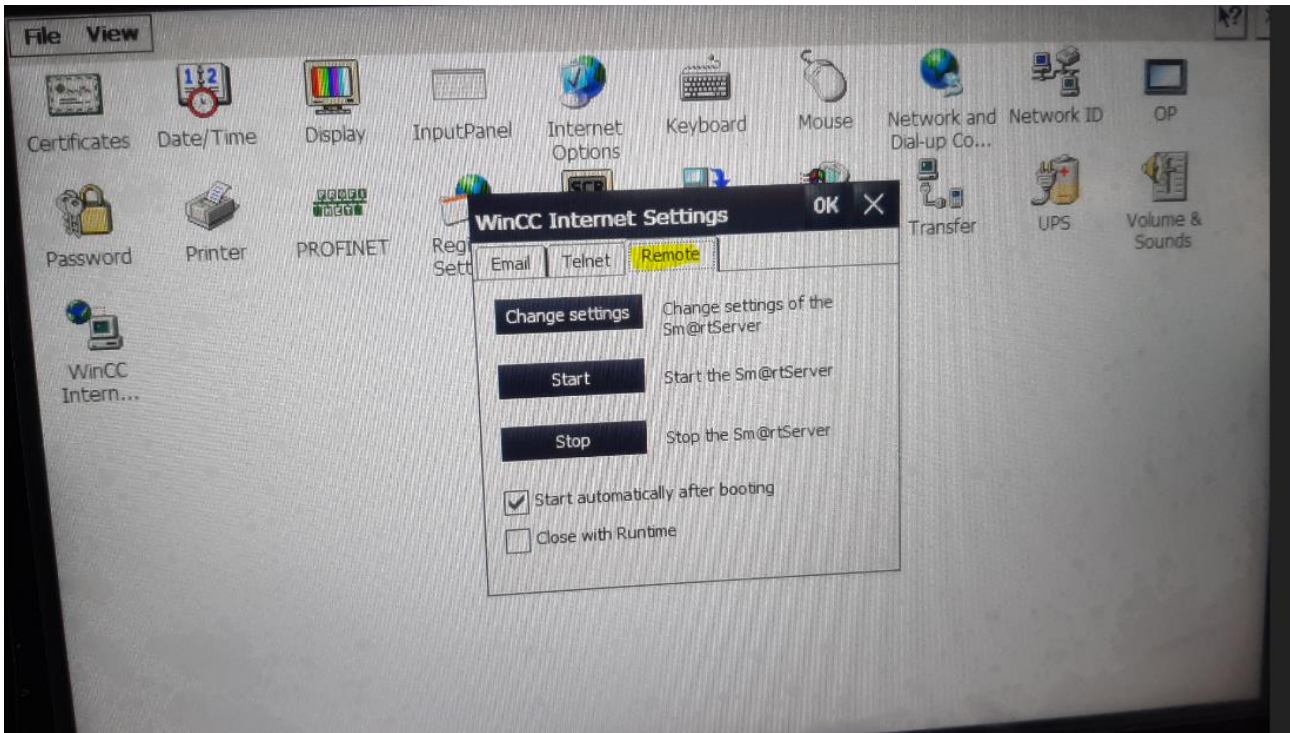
File View

?

Certificates Date/Time Display InputPanel Internet Options Keyboard Mouse Network and Dial-up Co... Network ID OP

Password Printer PROFINET Reg Sett Transfer UPS Volume & Sounds

WinCC Intern...

WinCC Internet Settings OK ✕

Email Telnet Remote

Change settings Change settings of the Sm@rtServer

Start Start the Sm@rtServer

Stop Stop the Sm@rtServer

☑ Start automatically after booting

☐ Close with Runtime